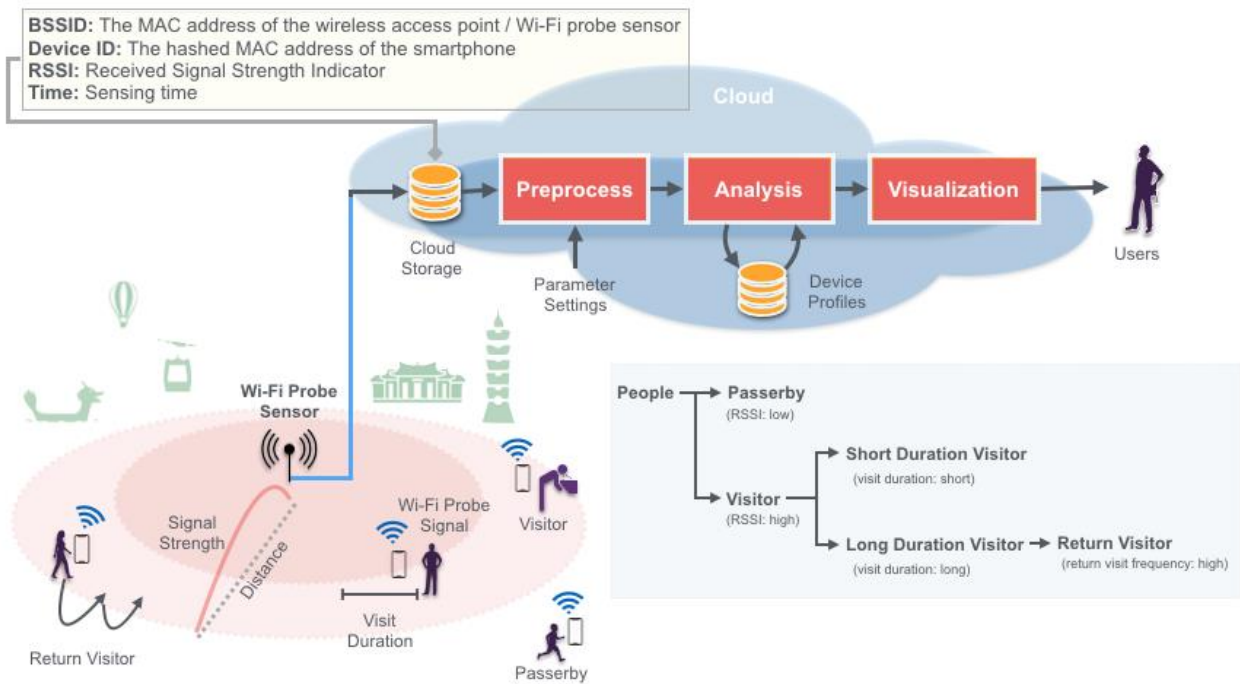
**BSSID:** The MAC address of the wireless access point / Wi-Fi probe sensor
**Device ID:** The hashed MAC address of the smartphone
**RSSI:** Received Signal Strength Indicator
**Time:** Sensing time

Cloud

Preprocess

Analysis

Visualization

Cloud Storage

Parameter Settings

Device Profiles

Users

Wi-Fi Probe Sensor

Signal Strength

Distance

Wi-Fi Probe Signal

Visitor

Visit Duration

Return Visitor

Passerby

People → Passerby
(RSSI: low)

Visitor
(RSSI: high)

Short Duration Visitor
(visit duration: short)

Long Duration Visitor
(visit duration: long)

→ Return Visitor
(return visit frequency: high)